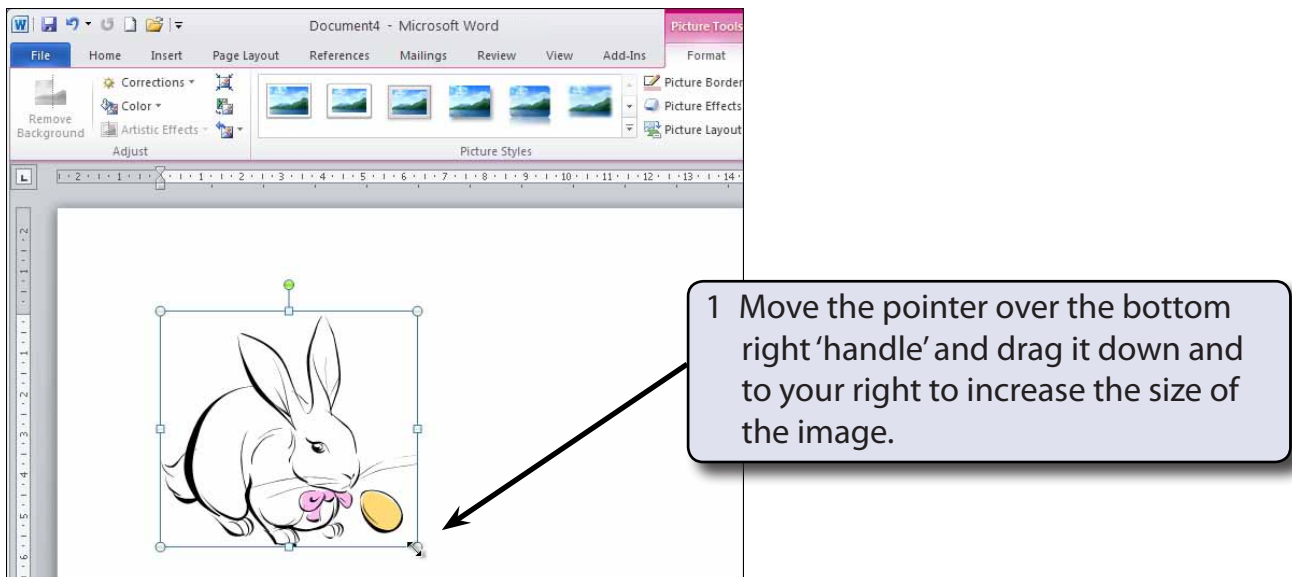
Document4 - Microsoft Word

Picture Tools

File Home Insert Page Layout References Mailings Review View Add-Ins Format

Remove Background

Corrections ▾
Color ▾
Artistic Effects ▾

Adjust

Picture Styles

Picture Border
Picture Effects
Picture Layout

1 Move the pointer over the bottom right 'handle' and drag it down and to your right to increase the size of the image.